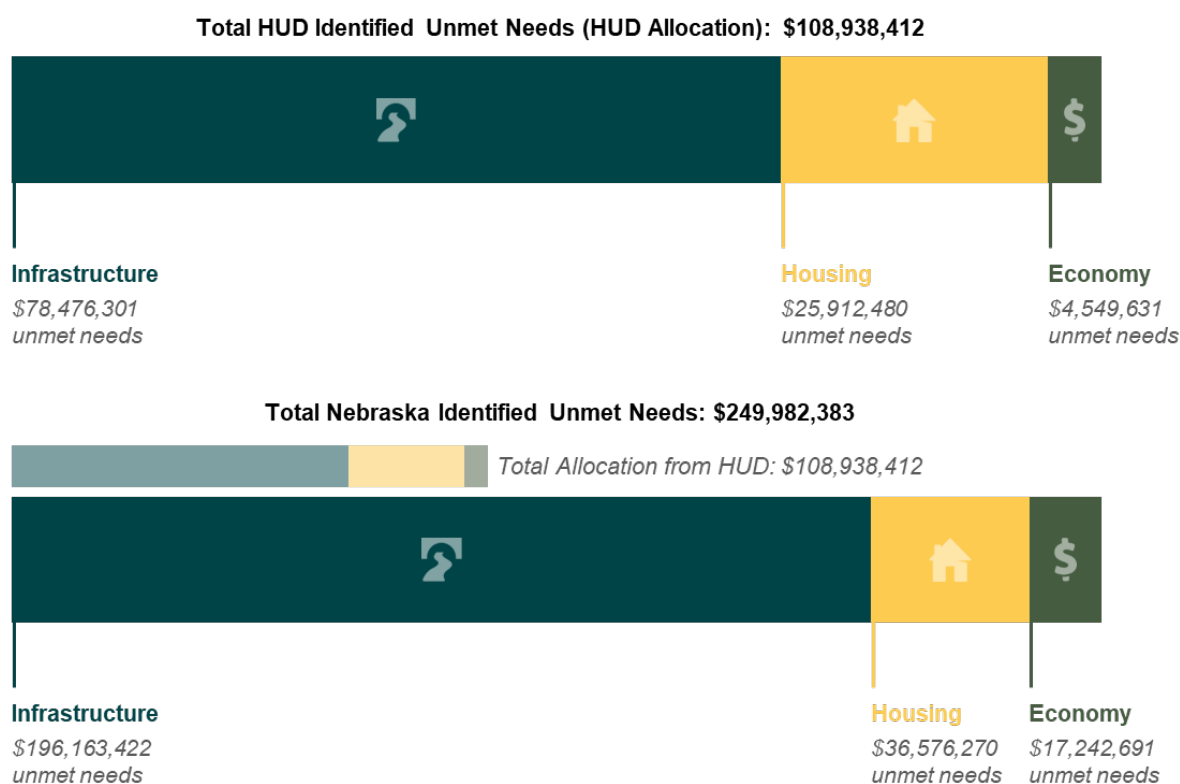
Total HUD Identified Unmet Needs (HUD Allocation): $108,938,412

$

Infrastructure
$78,476,301
unmet needs

Housing
$25,912,480
unmet needs

Economy
$4,549,631
unmet needs

Total Nebraska Identified Unmet Needs: $249,982,383

Total Allocation from HUD: $108,938,412

$

Infrastructure
$196,163,422
unmet needs

Housing
$36,576,270
unmet needs

Economy
$17,242,691
unmet needs